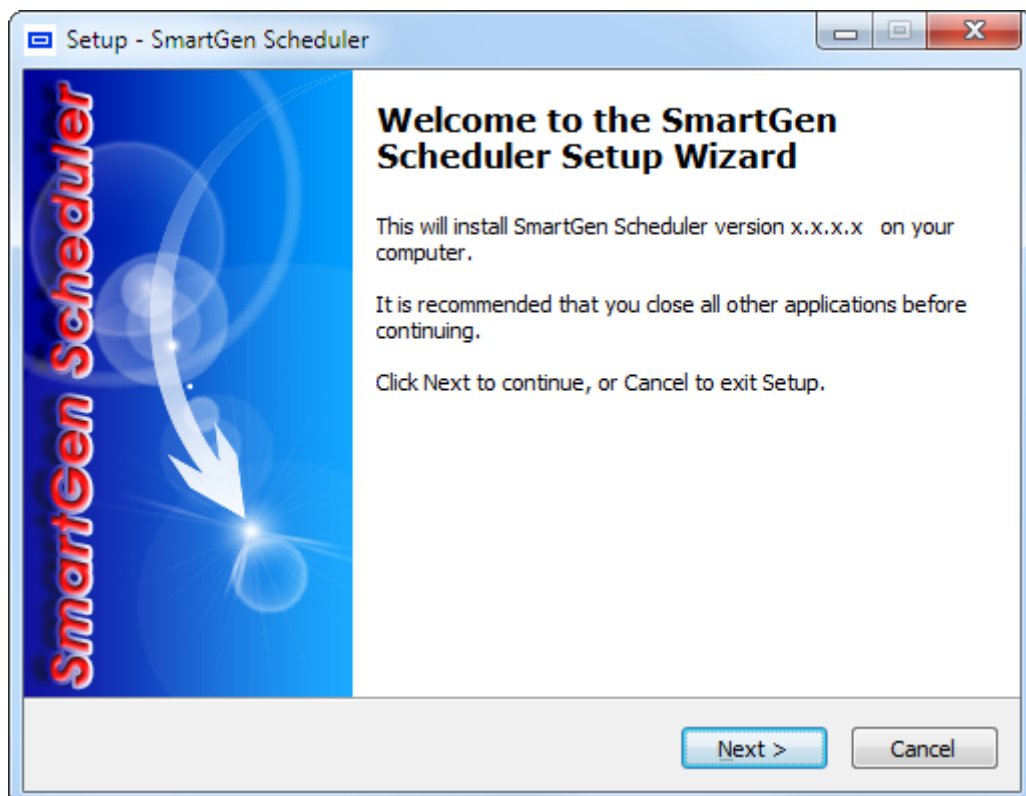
Setup - SmartGen Scheduler

SmartGen Scheduler

Welcome to the SmartGen Scheduler Setup Wizard

This will install SmartGen Scheduler version x.x.x.x on your computer.

It is recommended that you close all other applications before continuing.

Click Next to continue, or Cancel to exit Setup.

Next >

Cancel